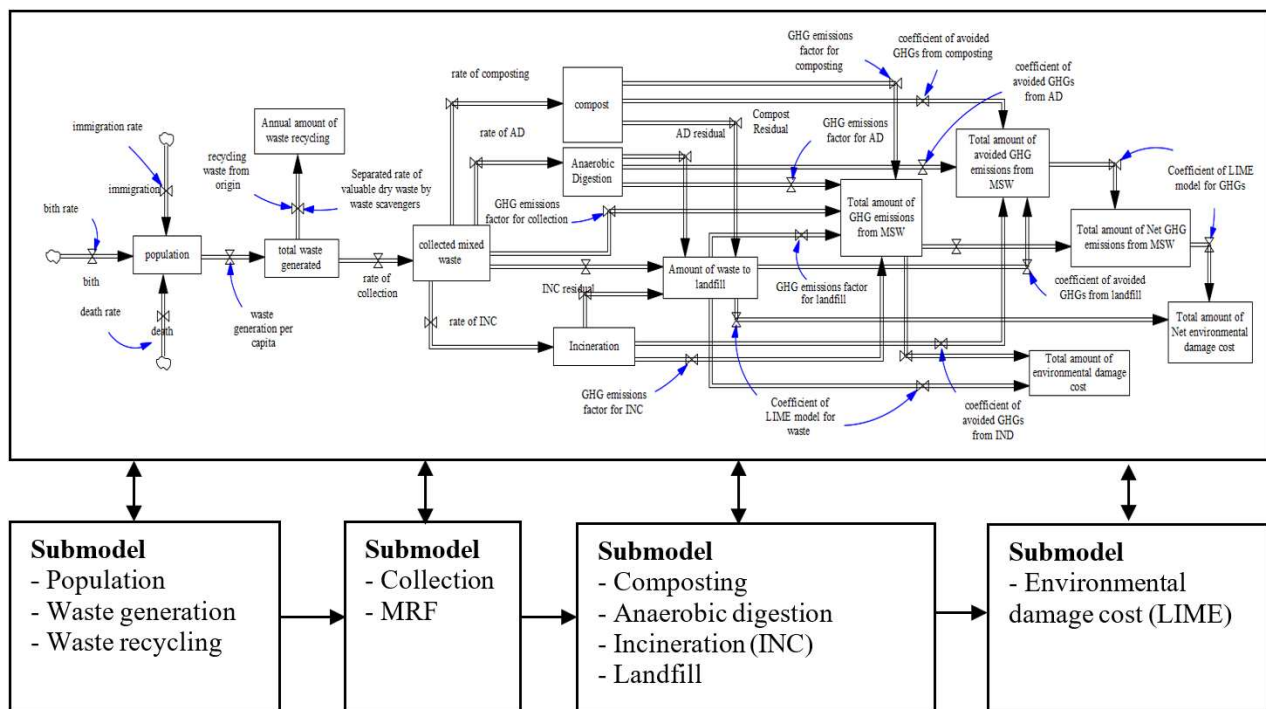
immigration rate

immigration

bith rate

bith

population

death

death rate

Annual amount of waste recycling

recycling waste from origin

Separated rate of valuable dry waste by waste scavengers

total waste generated

waste generation per capita

rate of collection

collected mixed waste

rate of composting

compost

rate of AD

Anaerobic Digestion

AD residual

Compost Residual

GHG emissions factor for collection

rate of INC

INC residual

Incineration

GHG emissions factor for INC

Amount of waste to landfill

GHG emissions factor for composting

coefficient of avoided GHGs from composting

GHG emissions factor for AD

coefficient of avoided GHGs from AD

Total amount of avoided GHG emissions from MSW

Total amount of GHG emissions from MSW

GHG emissions factor for landfill

Coefficient of LIME model for waste

coefficient of avoided GHGs from IND

Total amount of environmental damage cost

Coefficient of LIME model for GHGs

Total amount of Net GHG emissions from MSW

coefficient of avoided GHGs from landfill

Total amount of Net environmental damage cost

**Submodel**
- Population
- Waste generation
- Waste recycling

**Submodel**
- Collection
- MRF

**Submodel**
- Composting
- Anaerobic digestion
- Incineration (INC)
- Landfill

**Submodel**
- Environmental damage cost (LIME)